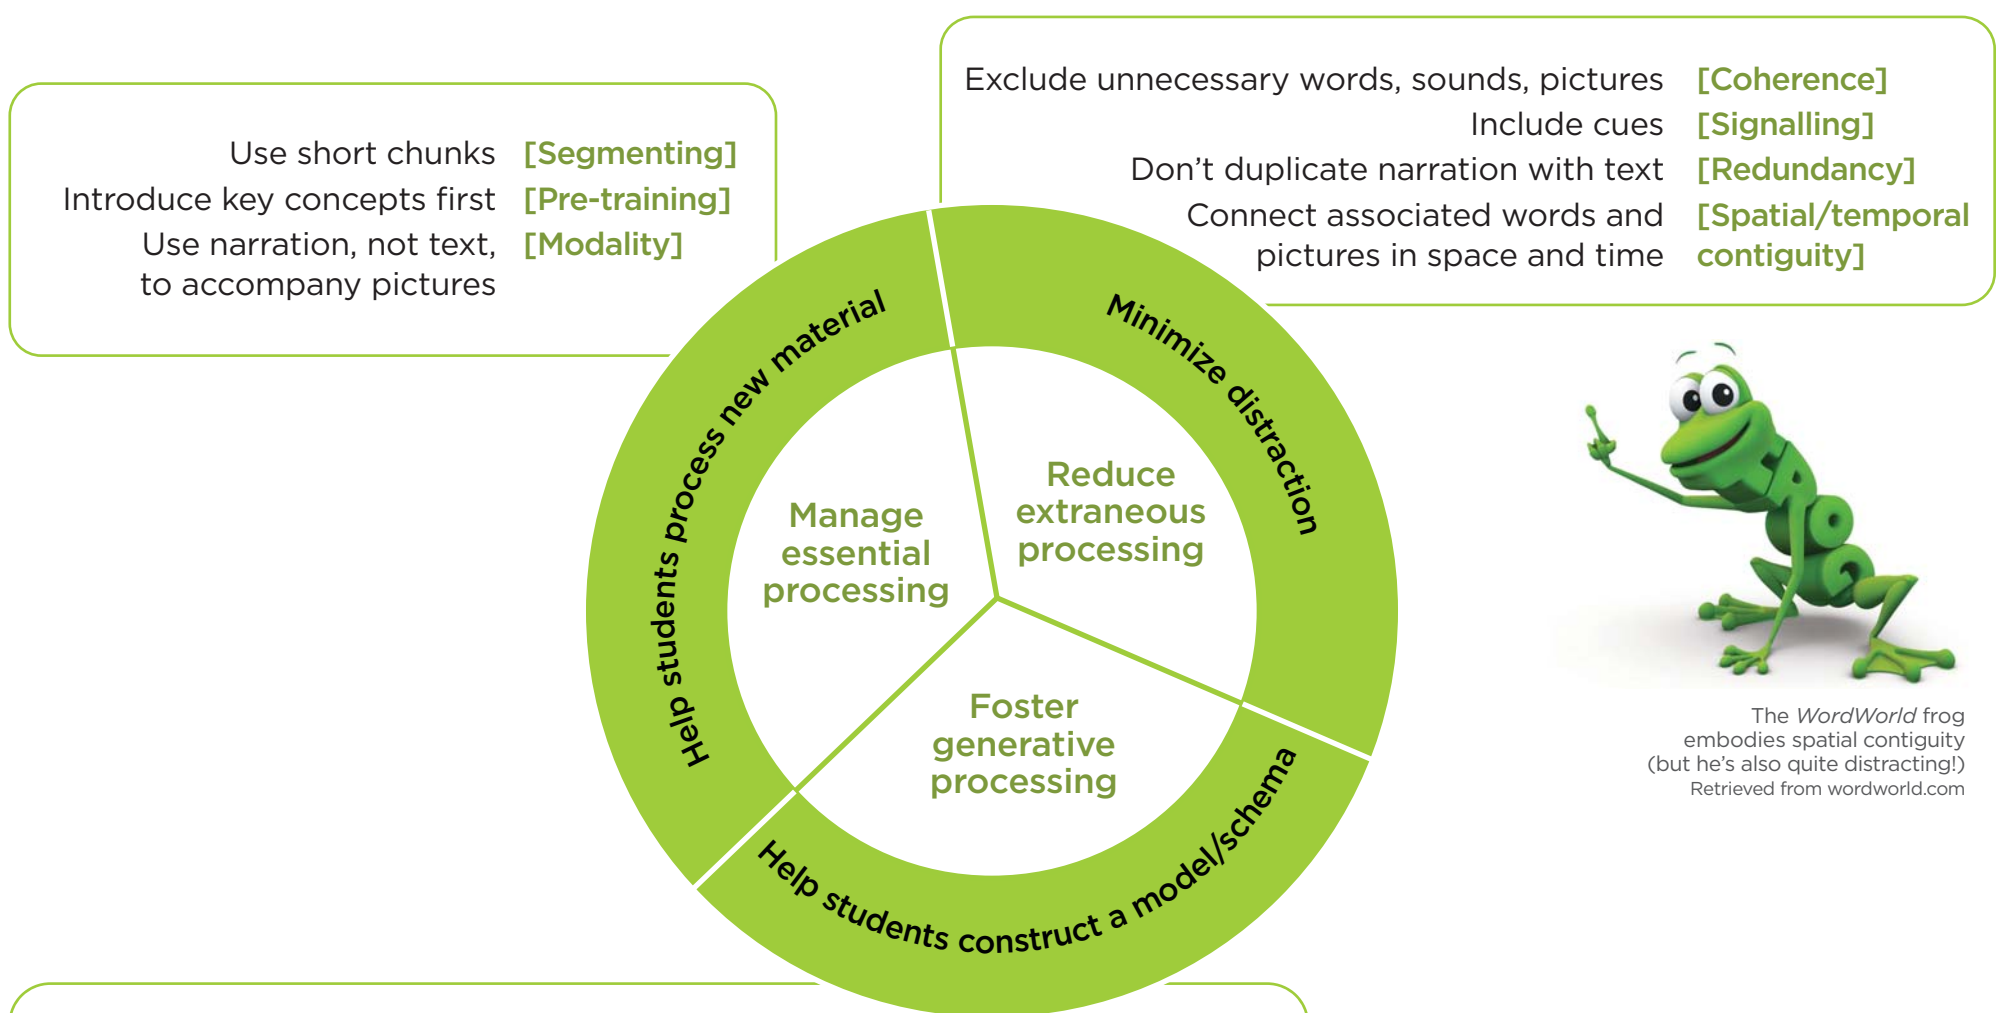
Use short chunks [Segmenting]
Introduce key concepts first [Pre-training]
Use narration, not text, to accompany pictures [Modality]

Exclude unnecessary words, sounds, pictures [Coherence]
Include cues [Signalling]
Don’t duplicate narration with text [Redundancy]
Connect associated words and pictures in space and time [Spatial/temporal contiguity]

Help students process new material

Minimize distraction

Help students construct a model/schema

Manage essential processing

Reduce extraneous processing

Foster generative processing

The *WordWorld* frog embodies spatial contiguity (but he’s also quite distracting!)
Retrieved from wordworld.com